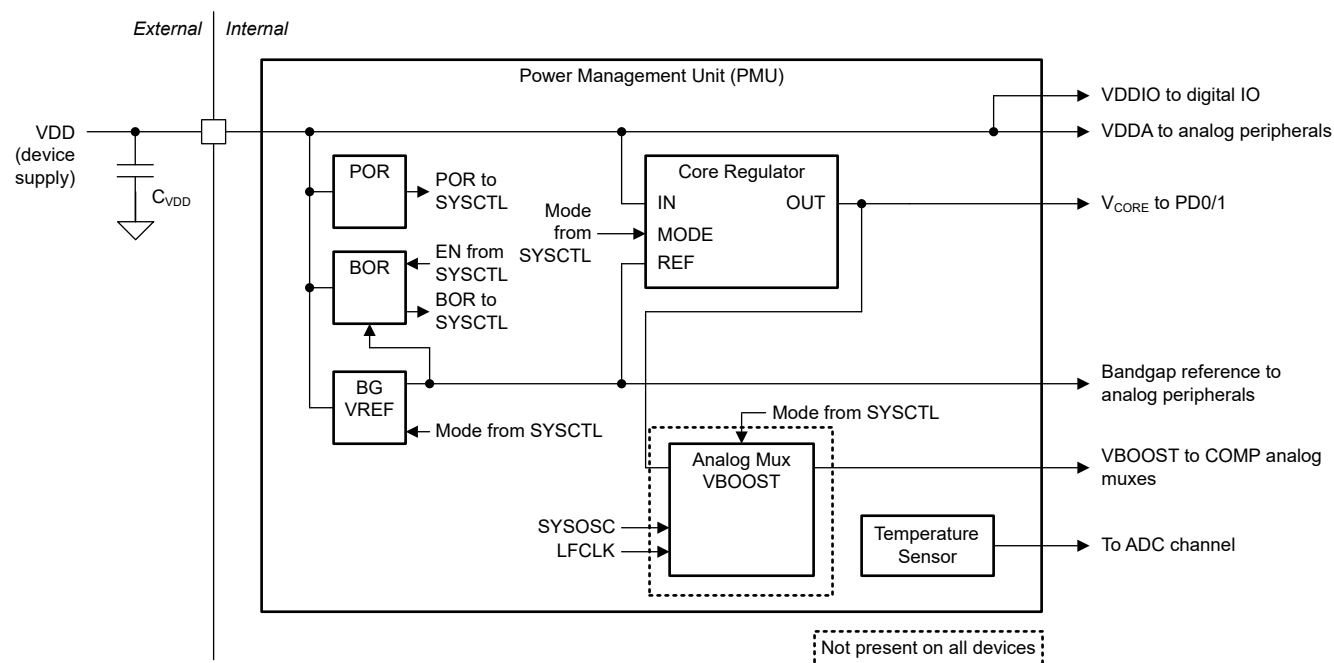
External Internal

Power Management Unit (PMU)

VDDIO to digital IO

VDD (device supply)

VDDA to analog peripherals

$C_{VDD}$

POR

POR to SYSCTL

Core Regulator

Mode from SYSCTL

IN

OUT

$V_{CORE}$ to PD0/1

MODE

REF

BOR

EN from SYSCTL

BOR to SYSCTL

BG VREF

Bandgap reference to analog peripherals

Mode from SYSCTL

Mode from SYSCTL

Analog Mux VBOOST

VBOOST to COMP analog muxes

SYSOSC

LFCLK

Temperature Sensor

To ADC channel

Not present on all devices